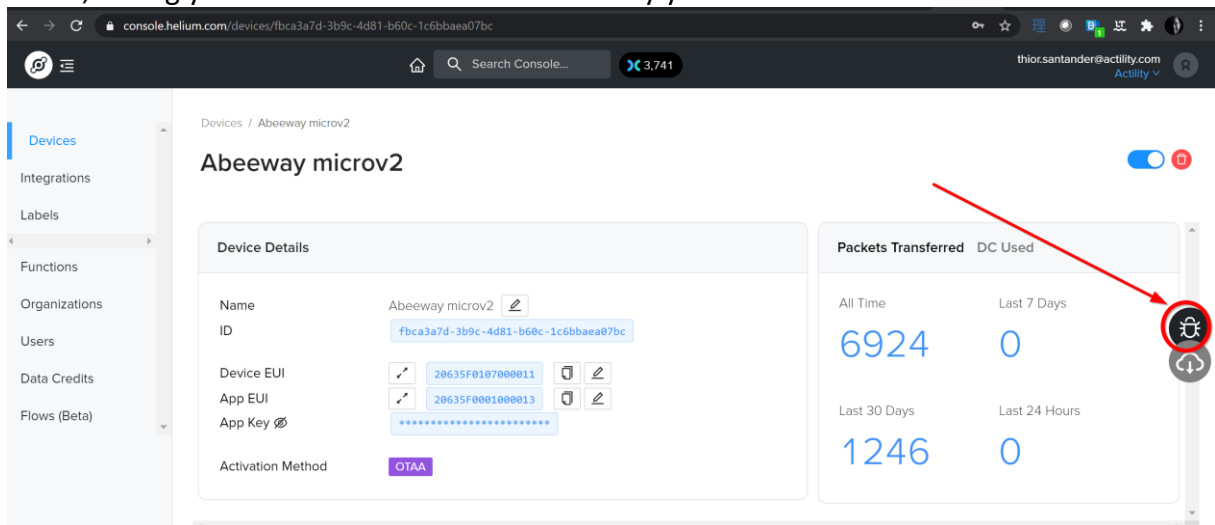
console.helium.com/devices/fbca3a7d-3b9c-4d81-b60c-1c6bbaea07bc

Search Console...

3,741

thior.santander@actility.com
Actility

Devices
Integrations
Labels
Functions
Organizations
Users
Data Credits
Flows (Beta)

Devices / Abeeway microv2

Abeeway microv2

Device Details

Name Abeeway microv2
ID fbca3a7d-3b9c-4d81-b60c-1c6bbaea07bc

Device EUI 20635F0107000011
App EUI 20635F0001000013
App Key ************************

Activation Method OTAA

Packets Transferred DC Used

All Time
6924

Last 7 Days
0

Last 30 Days
1246

Last 24 Hours
0